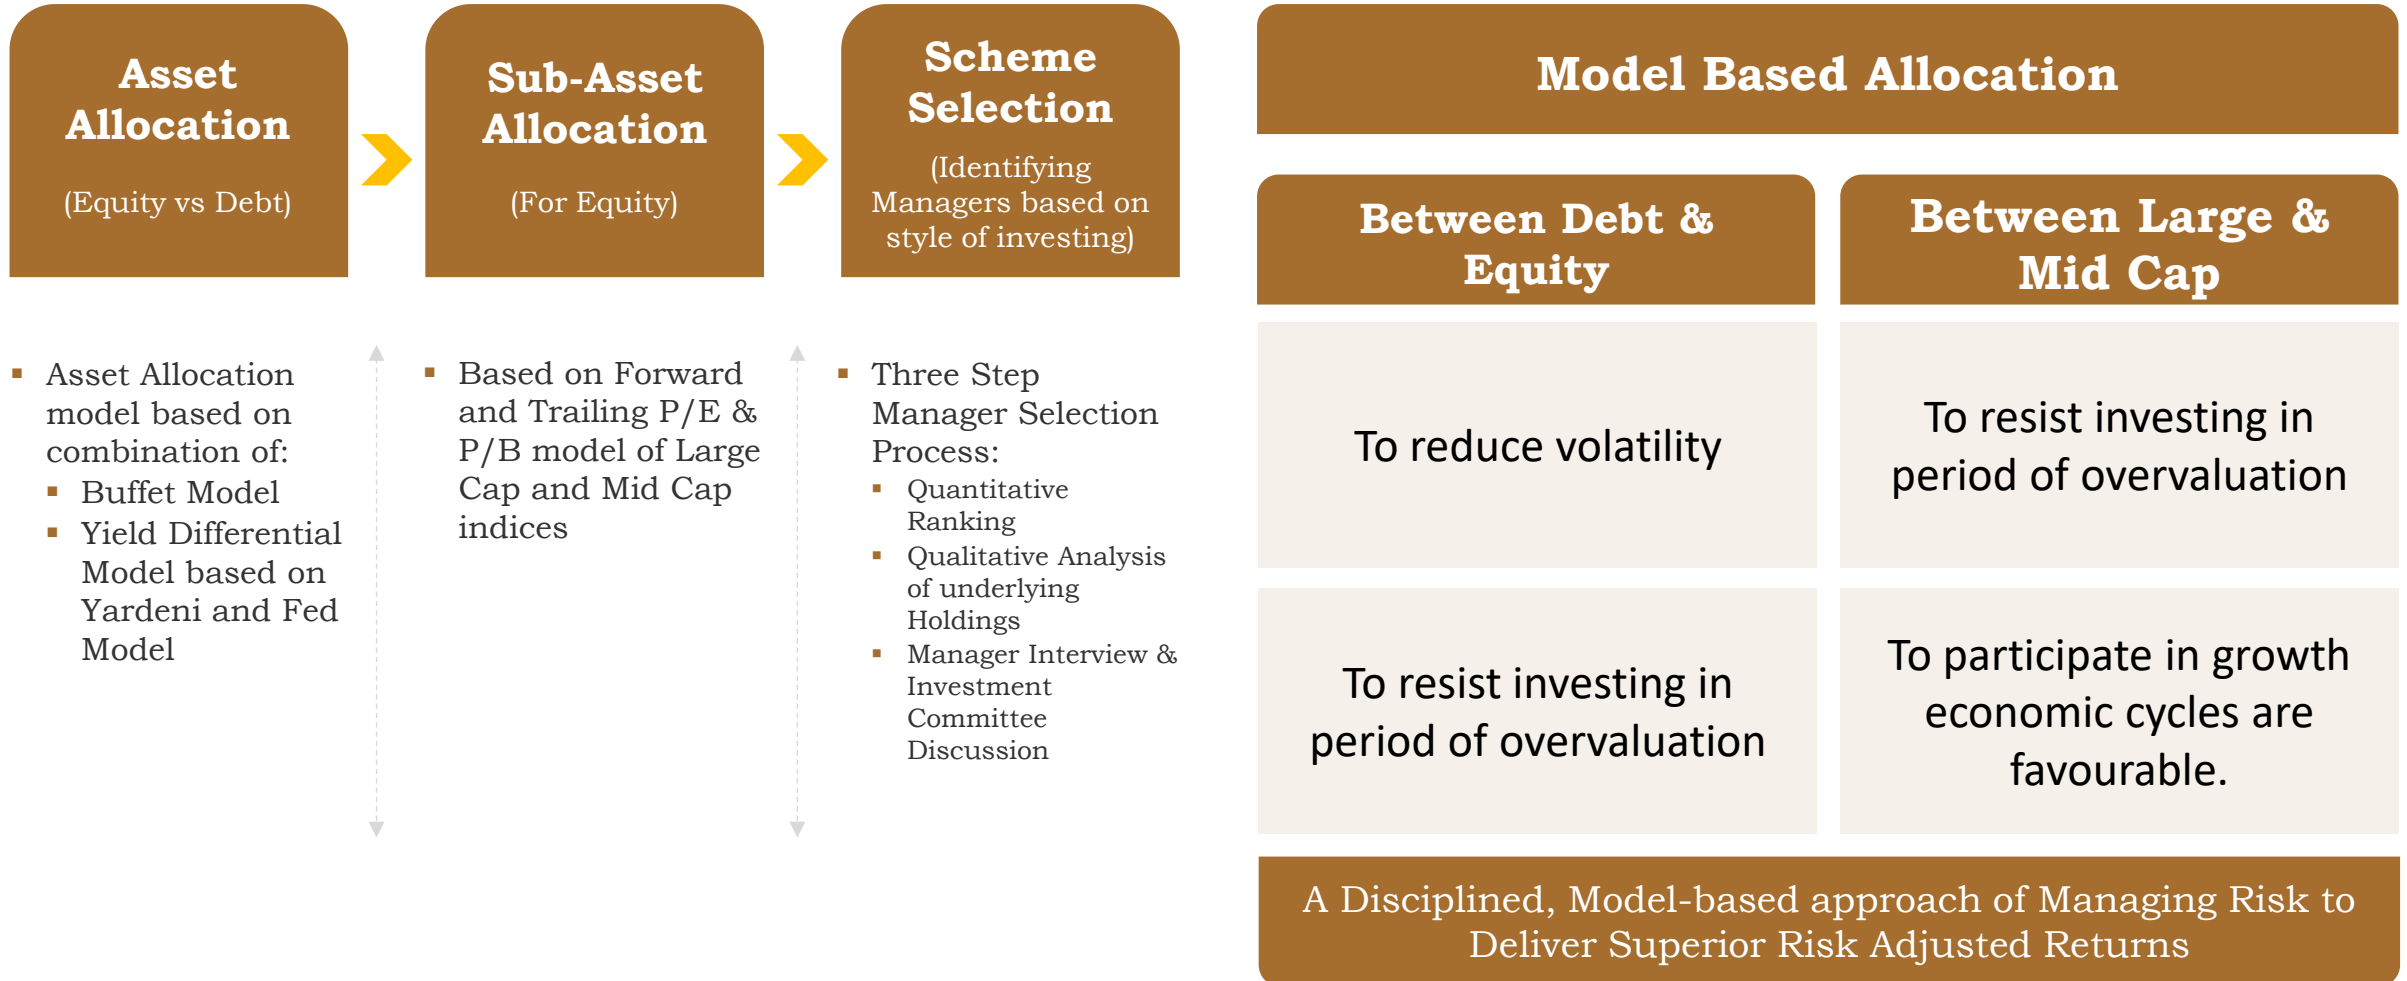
Asset Allocation

(Equity vs Debt)

Sub-Asset Allocation

(For Equity)

Scheme Selection

(Identifying Managers based on style of investing)

- Asset Allocation model based on combination of:
  - Buffet Model
  - Yield Differential Model based on Yardeni and Fed Model

- Based on Forward and Trailing P/E & P/B model of Large Cap and Mid Cap indices

- Three Step Manager Selection Process:
  - Quantitative Ranking
  - Qualitative Analysis of underlying Holdings
  - Manager Interview & Investment Committee Discussion

Model Based Allocation

| Between Debt & Equity | Between Large & Mid Cap |
|---|---|
| To reduce volatility | To resist investing in period of overvaluation |
| To resist investing in period of overvaluation | To participate in growth economic cycles are favourable. |

A Disciplined, Model-based approach of Managing Risk to Deliver Superior Risk Adjusted Returns